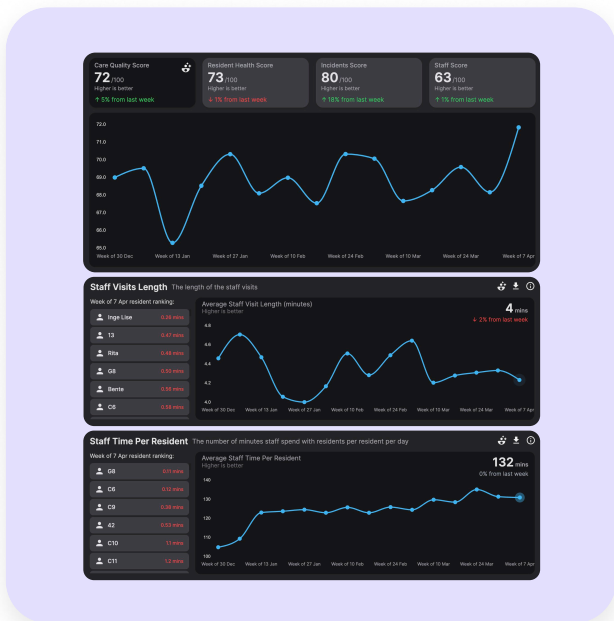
Care Quality Score
72/100
Higher is better
↑ 5% from last week

Resident Health Score
73/100
Higher is better
↓ 1% from last week

Incidents Score
80/100
Higher is better
↑ 16% from last week

Staff Score
63/100
Higher is better
↑ 1% from last week

72.0
71.0
70.0
69.0
68.0
67.0
66.0
65.0
Week of 30 Dec
Week of 13 Jan
Week of 27 Jan
Week of 10 Feb
Week of 24 Feb
Week of 10 Mar
Week of 24 Mar
Week of 7 Apr

Staff Visits Length The length of the staff visits

Week of 7 Apr resident ranking:

| | |
|---|---|
| Inge Lise | 0.28 mins |
| 13 | 0.47 mins |
| Rita | 0.48 mins |
| G8 | 0.50 mins |
| Bente | 0.56 mins |
| C6 | 0.58 mins |

Average Staff Visit Length (minutes)
Higher is better
4 mins
↓ 2% from last week
4.6
4.4
4.2
4.0
Week of 30 Dec
Week of 13 Jan
Week of 27 Jan
Week of 10 Feb
Week of 24 Feb
Week of 10 Mar
Week of 24 Mar
Week of 7 Apr

Staff Time Per Resident The number of minutes staff spend with residents per resident per day

Week of 7 Apr resident ranking:

| | |
|---|---|
| G8 | 0.11 mins |
| C6 | 0.12 mins |
| C9 | 0.38 mins |
| 42 | 0.53 mins |
| C10 | 1.1 mins |
| C11 | 1.2 mins |

Average Staff Time Per Resident
Higher is better
132 mins
0% from last week
140
130
120
110
100
Week of 30 Dec
Week of 13 Jan
Week of 27 Jan
Week of 10 Feb
Week of 24 Feb
Week of 10 Mar
Week of 24 Mar
Week of 7 Apr